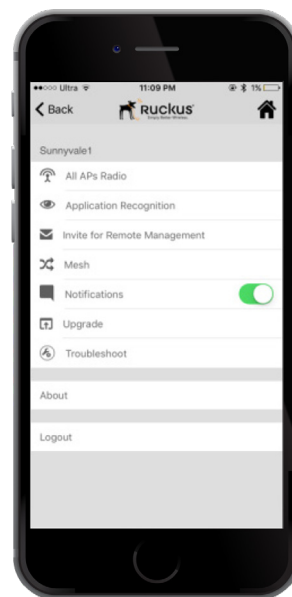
●●○○○ Ultra 11:09 PM 1%

Back RUCKUS Simply Better Wireless.

Sunnyvale1

All APs Radio

Application Recognition

Invite for Remote Management

Mesh

Notifications

Upgrade

Troubleshoot

About

Logout